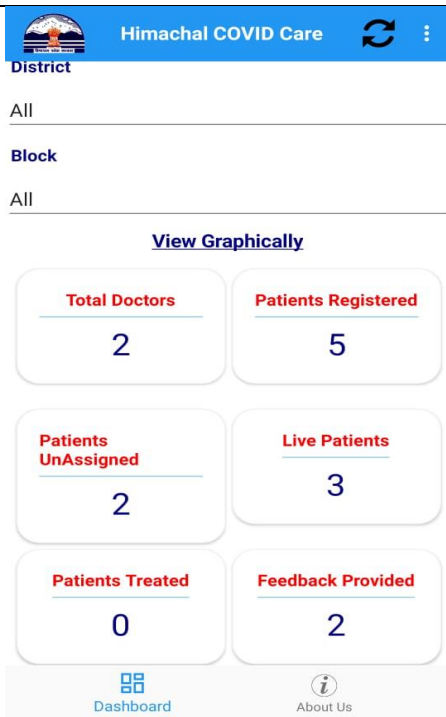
Himachal COVID Care

District

All

Block

All

View Graphically

Total Doctors
2

Patients Registered
5

Patients UnAssigned
2

Live Patients
3

Patients Treated
0

Feedback Provided
2

Dashboard

About Us